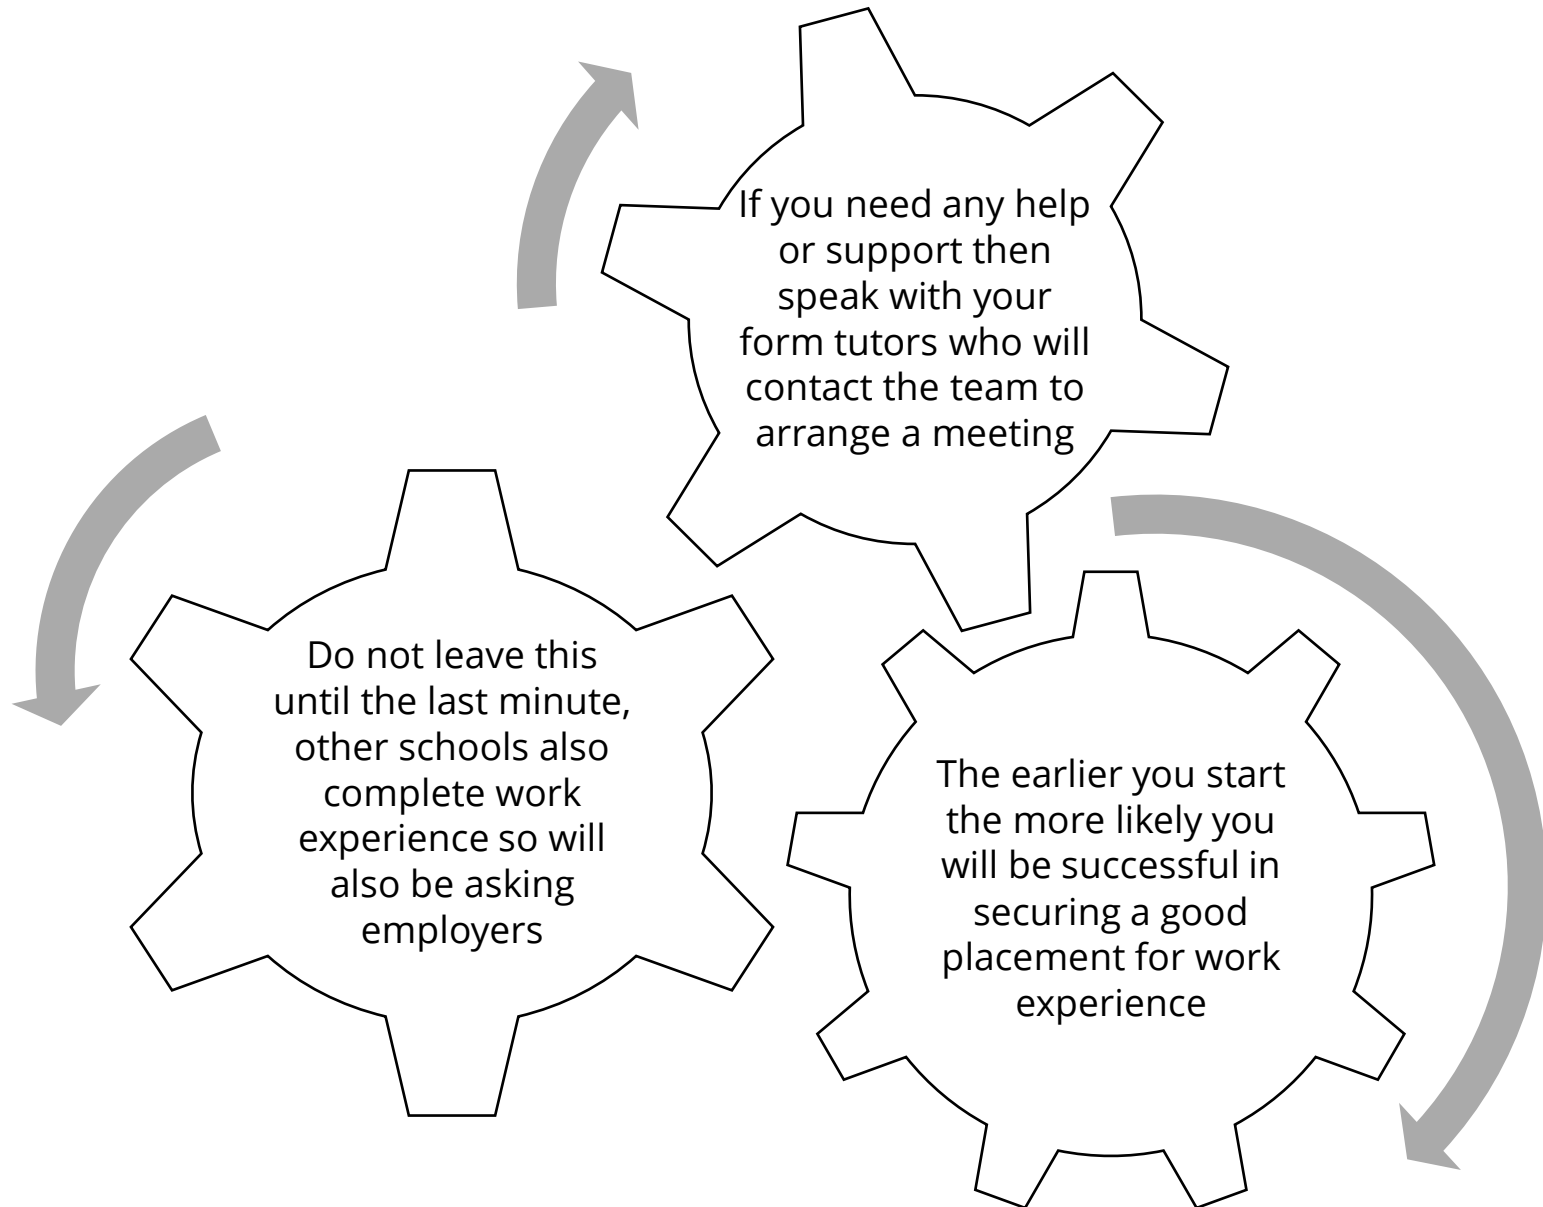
If you need any help or support then speak with your form tutors who will contact the team to arrange a meeting

The earlier you start the more likely you will be successful in securing a good placement for work experience

Do not leave this until the last minute, other schools also complete work experience so will also be asking employers